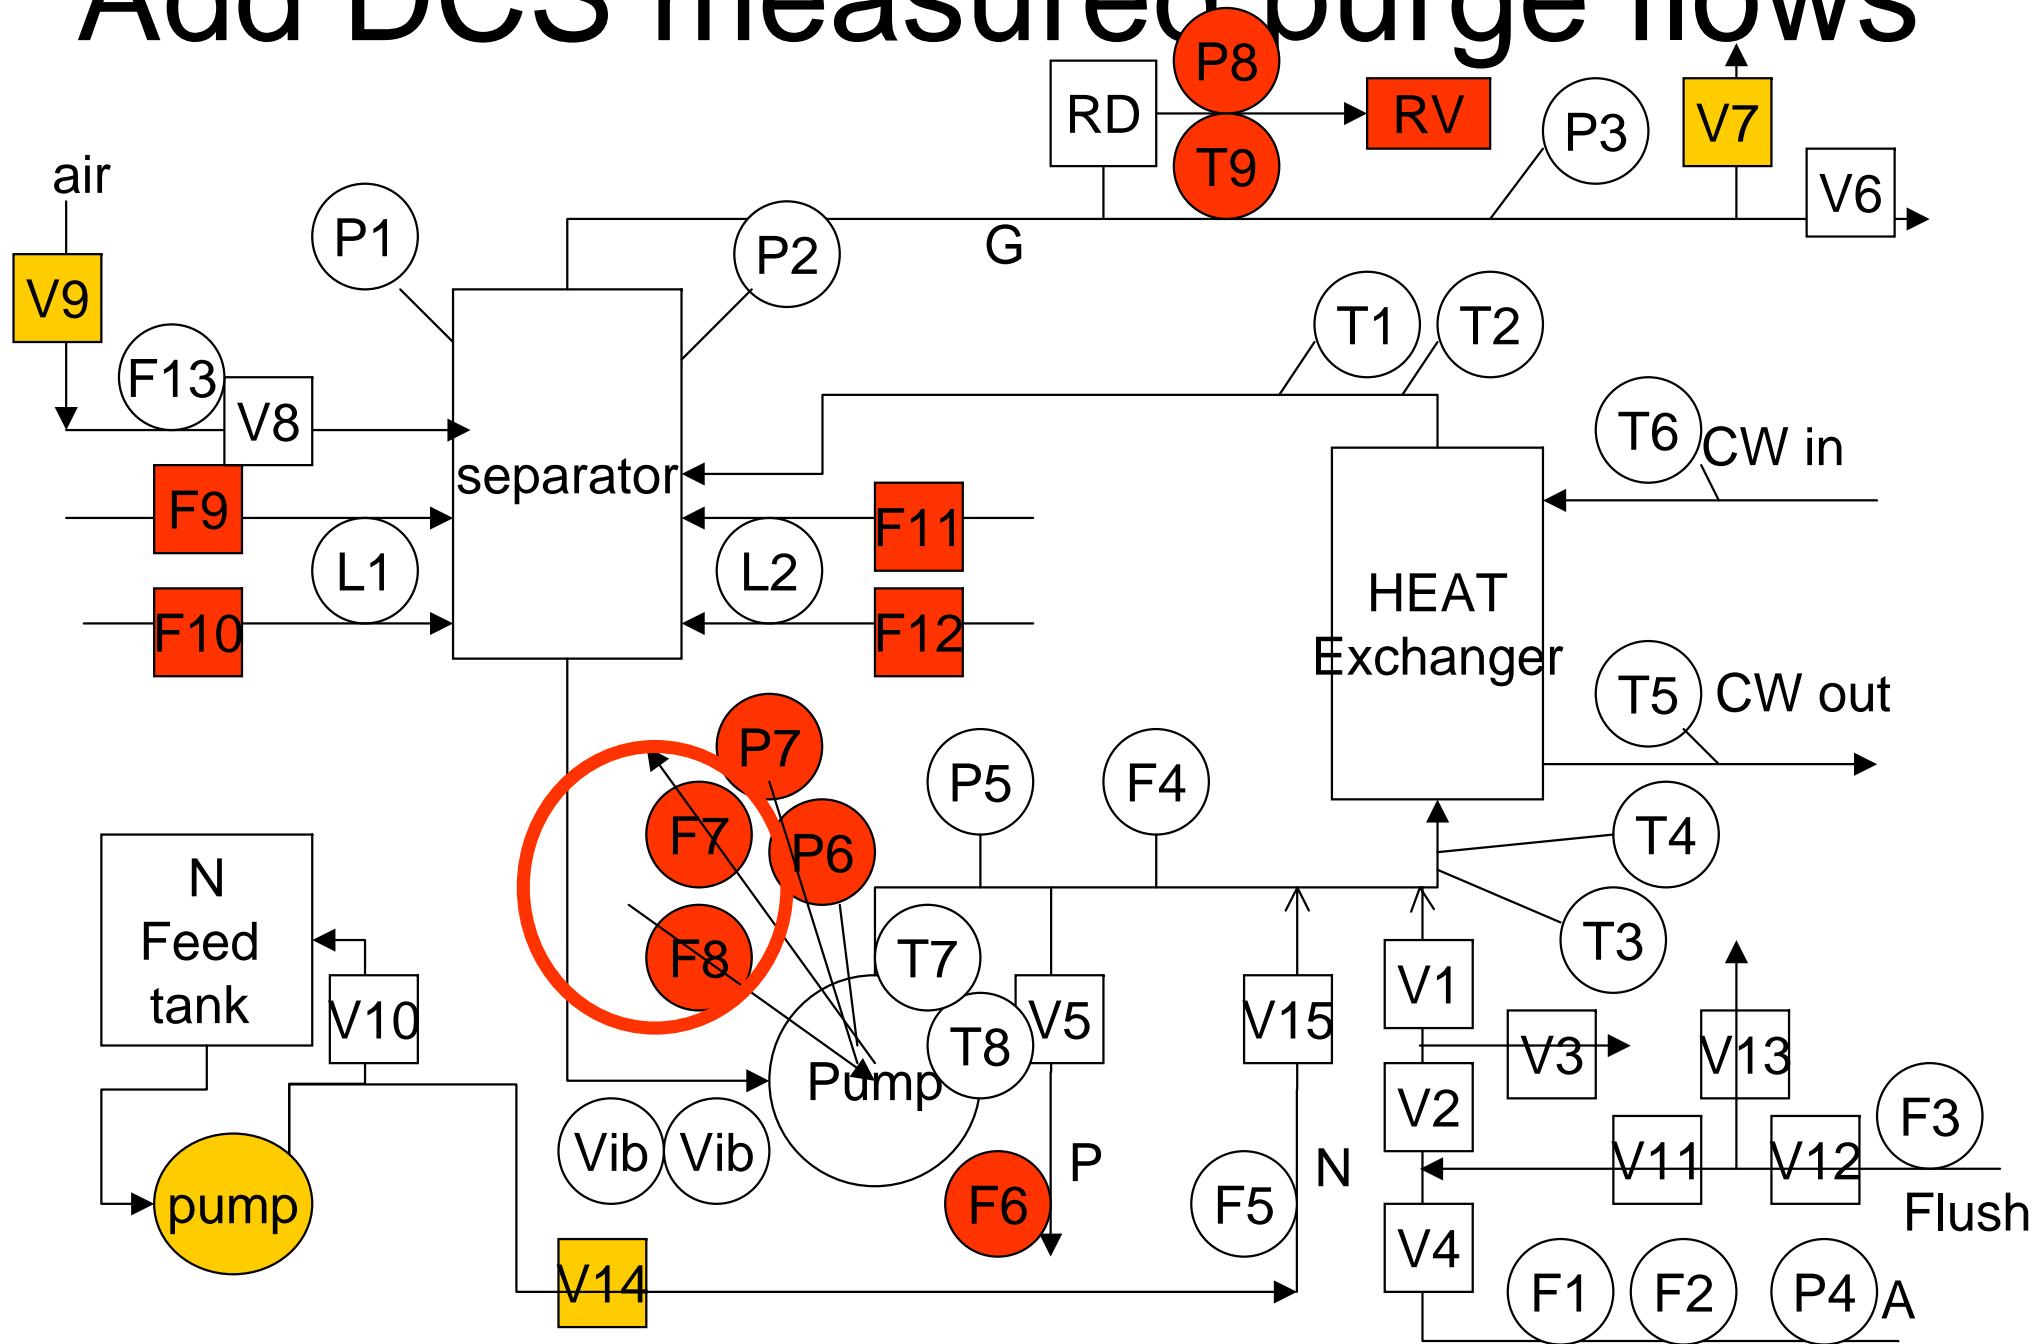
Add DCS measured purge flows

RD
P8
T9
RV
P3
V7
V6
air
V9
P1
P2
G
T1
T2
F13
V8
T6
CW in
separator
F9
F11
L1
L2
HEAT Exchanger
F10
F12
T5
CW out
P7
P5
F4
F7
P6
T4
N Feed tank
F8
T7
T3
V1
V10
T8
V5
V15
V3
V13
Pump
V2
Vib
Vib
P
N
F3
F6
F5
V11
V12
pump
Flush
V4
V14
F1
F2
P4
A